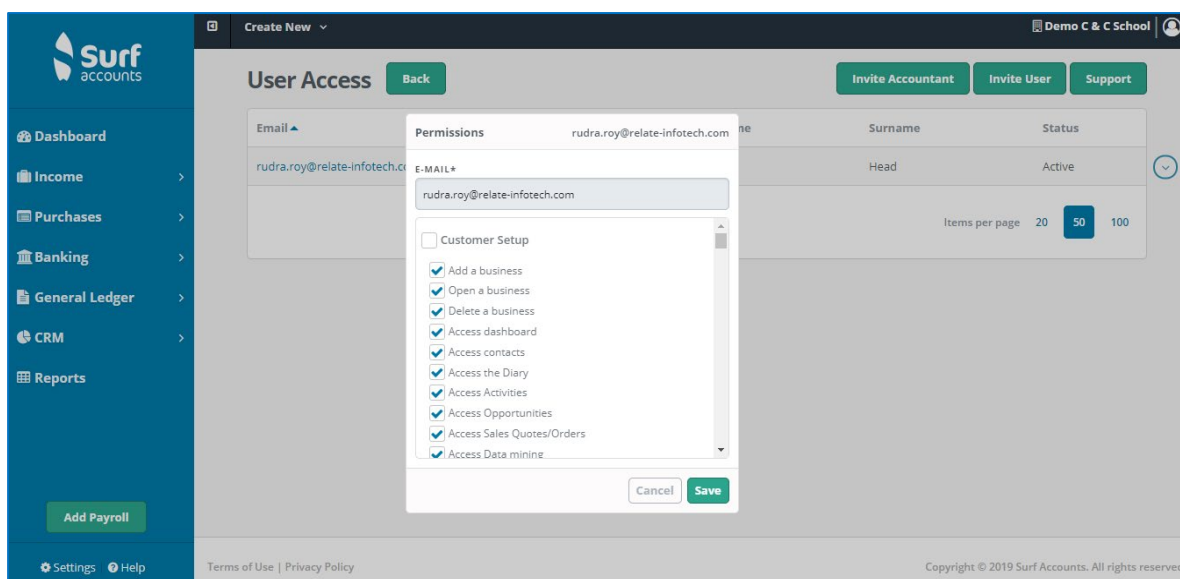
Surf accounts

Create New

Demo C & C School

User Access

Back

Invite Accountant

Invite User

Support

Dashboard

Income

Purchases

Banking

General Ledger

CRM

Reports

Add Payroll

Settings Help

Email

rudra.roy@relate-infotech.c

ne

Surname

Status

Head

Active

Items per page 20 50 100

Permissions rudra.roy@relate-infotech.com

E-MAIL*

rudra.roy@relate-infotech.com

Customer Setup

Add a business

Open a business

Delete a business

Access dashboard

Access contacts

Access the Diary

Access Activities

Access Opportunities

Access Sales Quotes/Orders

Access Data mining

Cancel

Save

Terms of Use | Privacy Policy

Copyright © 2019 Surf Accounts. All rights reserve